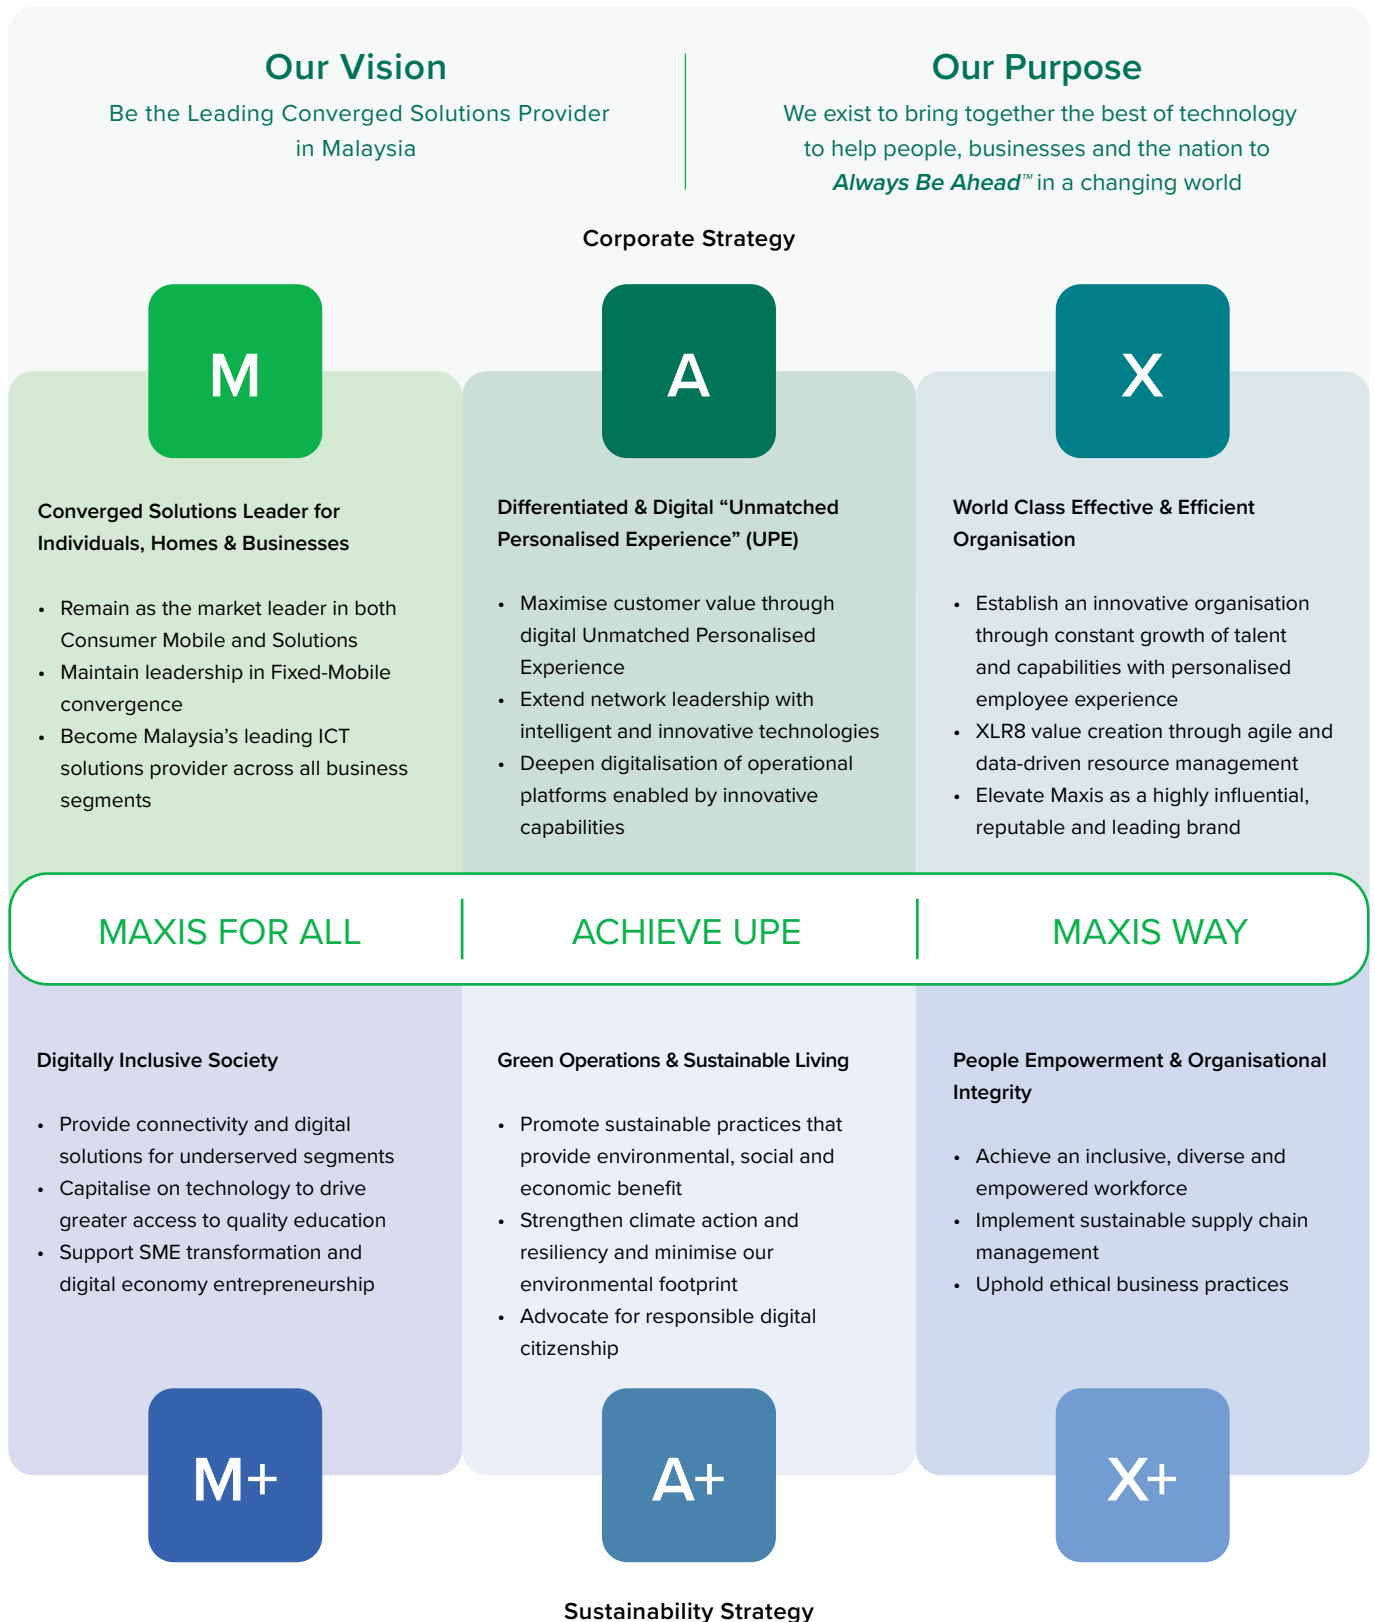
Our Vision
Be the Leading Converged Solutions Provider in Malaysia

Our Purpose
We exist to bring together the best of technology to help people, businesses and the nation to *Always Be Ahead*™ in a changing world

Corporate Strategy

M

Converged Solutions Leader for Individuals, Homes & Businesses

• Remain as the market leader in both Consumer Mobile and Solutions
• Maintain leadership in Fixed-Mobile convergence
• Become Malaysia's leading ICT solutions provider across all business segments

A

Differentiated & Digital "Unmatched Personalised Experience" (UPE)

• Maximise customer value through digital Unmatched Personalised Experience
• Extend network leadership with intelligent and innovative technologies
• Deepen digitalisation of operational platforms enabled by innovative capabilities

X

World Class Effective & Efficient Organisation

• Establish an innovative organisation through constant growth of talent and capabilities with personalised employee experience
• XLR8 value creation through agile and data-driven resource management
• Elevate Maxis as a highly influential, reputable and leading brand

MAXIS FOR ALL

ACHIEVE UPE

MAXIS WAY

Digitally Inclusive Society

• Provide connectivity and digital solutions for underserved segments
• Capitalise on technology to drive greater access to quality education
• Support SME transformation and digital economy entrepreneurship

M+

Green Operations & Sustainable Living

• Promote sustainable practices that provide environmental, social and economic benefit
• Strengthen climate action and resiliency and minimise our environmental footprint
• Advocate for responsible digital citizenship

A+

People Empowerment & Organisational Integrity

• Achieve an inclusive, diverse and empowered workforce
• Implement sustainable supply chain management
• Uphold ethical business practices

X+

Sustainability Strategy